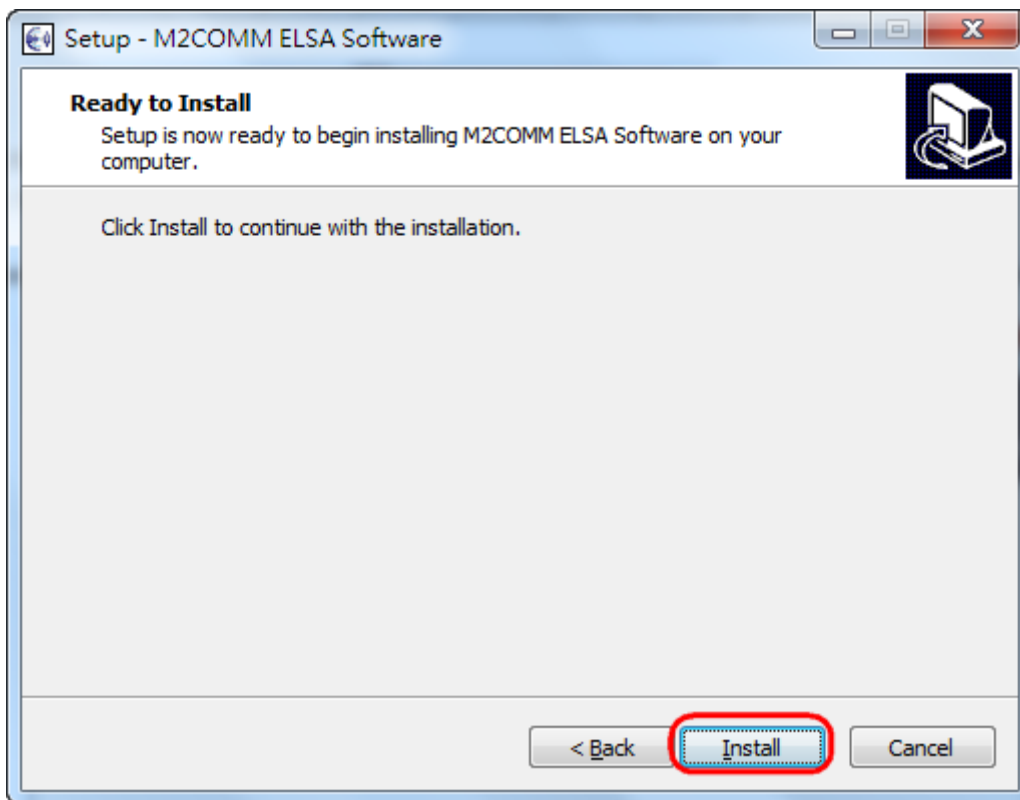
Setup - M2COMM ELSA Software

Ready to Install

Setup is now ready to begin installing M2COMM ELSA Software on your computer.

Click Install to continue with the installation.

< Back

Install

Cancel